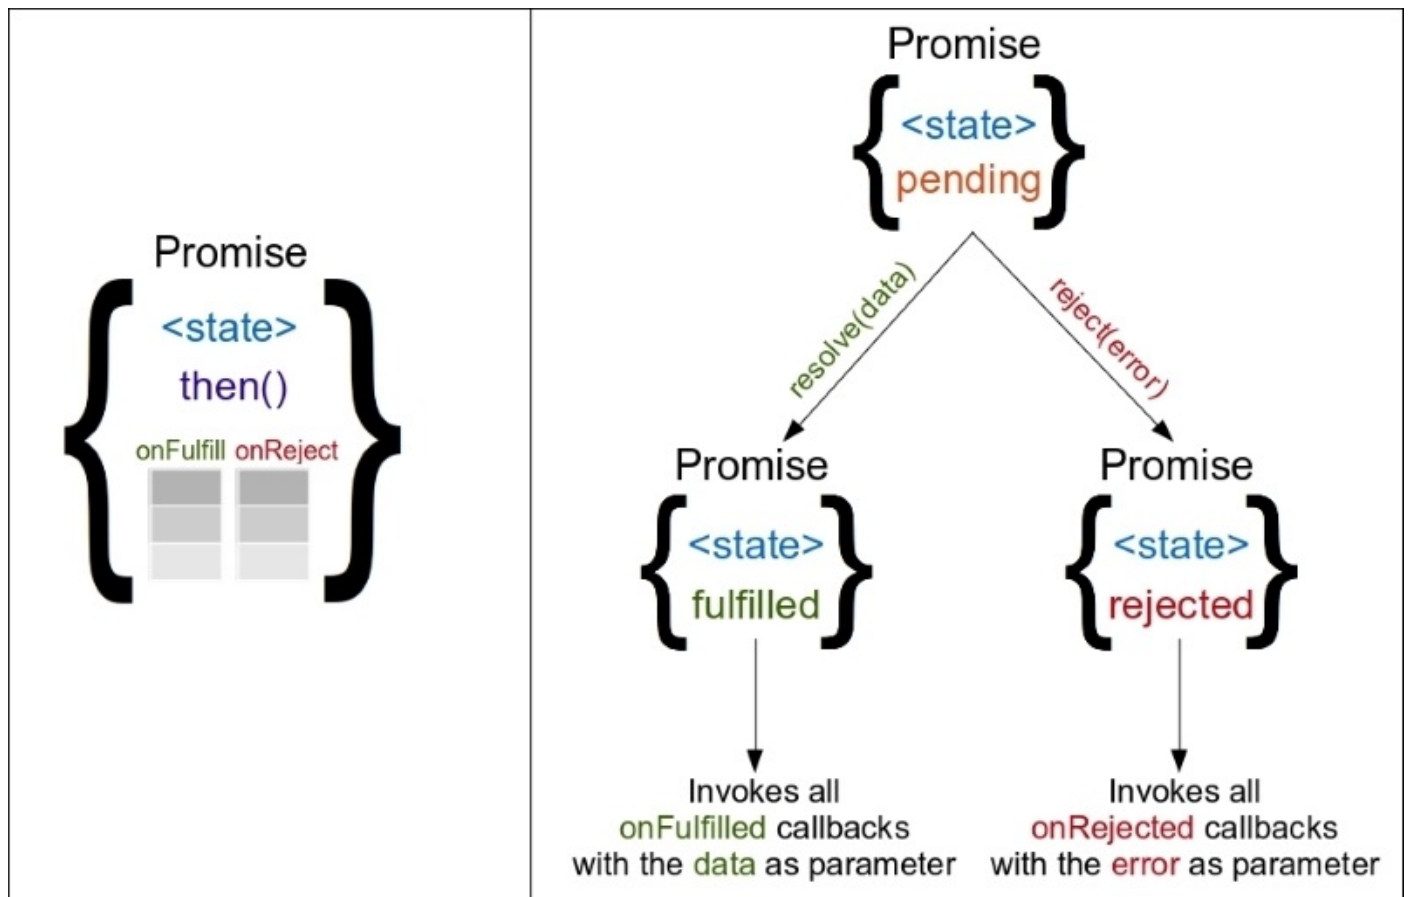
Promise
{ <state>
then()
onFulfill onReject }

Promise
{ <state>
pending }

resolve(data)

reject(error)

Promise
{ <state>
fulfilled }

Promise
{ <state>
rejected }

Invokes all
onFulfilled callbacks
with the data as parameter

Invokes all
onRejected callbacks
with the error as parameter